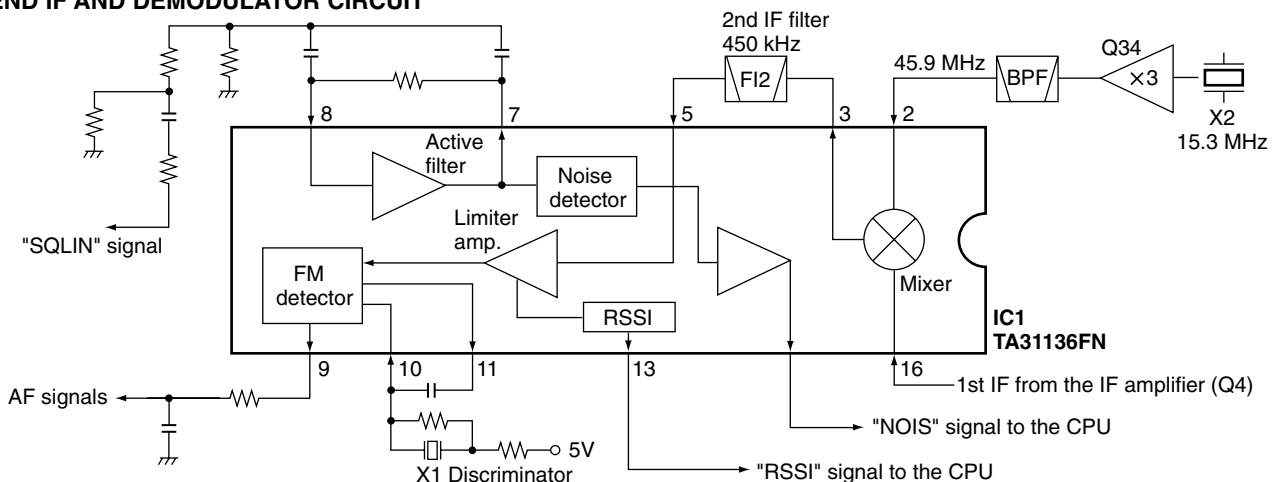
ND IF AND DEMODULATOR CIRCUIT

2nd IF filter
450 kHz

FI2

45.9 MHz

BPF

Q34

×3

X2
15.3 MHz

8

7

5

3

2

Active filter

Noise detector

Limiter amp.

"SQLIN" signal

FM detector

RSSI

Mixer

IC1
TA31136FN

AF signals

9

10

11

13

16

1st IF from the IF amplifier (Q4)

"NOIS" signal to the CPU

5V

X1 Discriminator

"RSSI" signal to the CPU